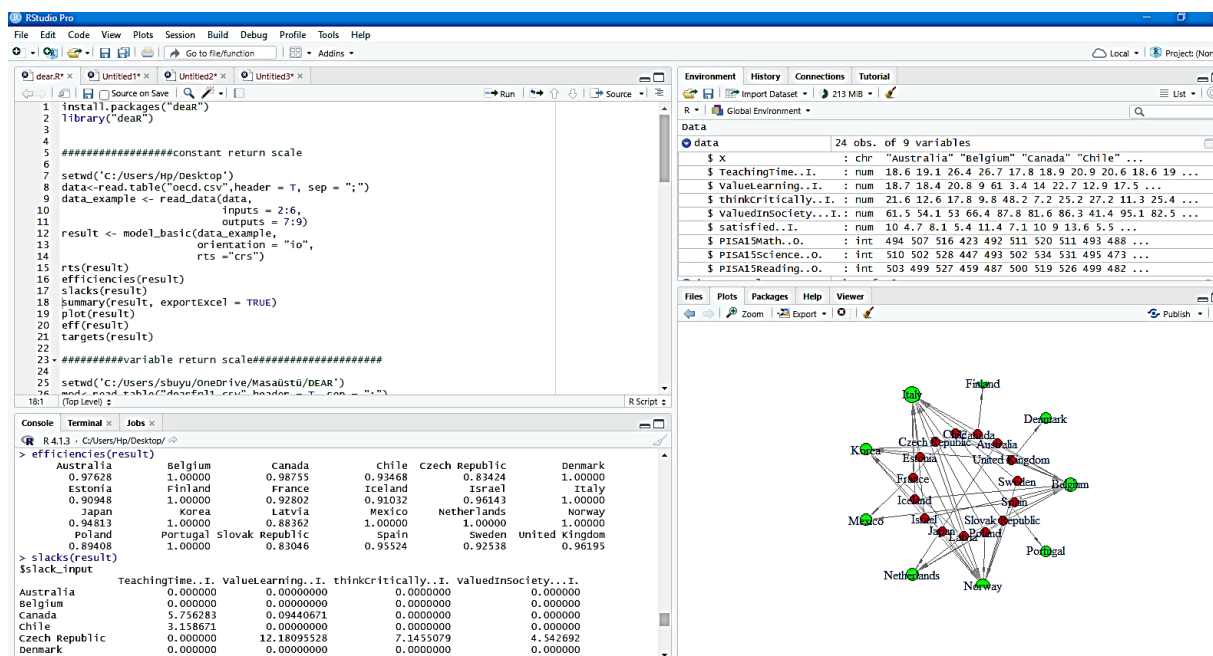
RStudio Pro

File Edit Code View Plots Session Build Debug Profile Tools Help

Go to file/function Addins

Local Project: (Non

dear.R* Untitled1* Untitled2* Untitled3*

Source on Save Run Source

1 install.packages("deaR")
2 library("deaR")
3
4
5 ##################constant return scale
6
7 setwd('C:/Users/Hp/Desktop')
8 data<-read.table("oecd.csv",header = T, sep = ";")
9 data_example <- read_data(data,
10 inputs = 2:6,
11 outputs = 7:9)
12 result <- model_basic(data_example,
13 orientation = "io",
14 rts ="crs")
15 rts(result)
16 efficiencies(result)
17 slacks(result)
18 summary(result, exportExcel = TRUE)
19 plot(result)
20 eff(result)
21 targets(result)
22
23 ##########variable return scale####################
24
25 setwd('C:/Users/sbuyu/OneDrive/Masaüstü/DEAR')
26 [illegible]

18:1 (Top Level) R Script

Console Terminal Jobs

R 4.1.3 · C:/Users/Hp/Desktop/

> efficiencies(result)
| Australia | Belgium | Canada | Chile | Czech Republic | Denmark |
|---|---|---|---|---|---|
| 0.97628 | 1.00000 | 0.98755 | 0.93468 | 0.83424 | 1.00000 |
| Estonia | Finland | France | Iceland | Israel | Italy |
| 0.90948 | 1.00000 | 0.92802 | 0.91032 | 0.96143 | 1.00000 |
| Japan | Korea | Latvia | Mexico | Netherlands | Norway |
| 0.94813 | 1.00000 | 0.88362 | 1.00000 | 1.00000 | 1.00000 |
| Poland | Portugal | Slovak Republic | Spain | Sweden | United Kingdom |
| 0.89408 | 1.00000 | 0.83046 | 0.95524 | 0.92538 | 0.96195 |

> slacks(result)
$slack_input
| | TeachingTime..I. | ValueLearning..I. | thinkCritically..I. | ValuedInSociety...I. |
|---|---|---|---|---|
| Australia | 0.000000 | 0.00000000 | 0.0000000 | 0.000000 |
| Belgium | 0.000000 | 0.00000000 | 0.0000000 | 0.000000 |
| Canada | 5.756283 | 0.09440671 | 0.0000000 | 0.000000 |
| Chile | 3.158671 | 0.00000000 | 0.0000000 | 0.000000 |
| Czech Republic | 0.000000 | 12.18095528 | 7.1455079 | 4.542692 |
| Denmark | 0.000000 | 0.00000000 | 0.0000000 | 0.000000 |

Environment History Connections Tutorial

Import Dataset 213 MiB List

R Global Environment

Data
data 24 obs. of 9 variables
$ X : chr "Australia" "Belgium" "Canada" "Chile" ...
$ TeachingTime..I. : num 18.6 19.1 26.4 26.7 17.8 18.9 20.9 20.6 18.6 19 ...
$ ValueLearning..I. : num 18.7 18.4 20.8 9 61 3.4 14 22.7 12.9 17.5 ...
$ thinkCritically..I. : num 21.6 12.6 17.8 9.8 48.2 7.2 25.2 27.2 11.3 25.4 ...
$ ValuedInSociety...I.: num 61.5 54.1 53 66.4 87.8 81.6 86.3 41.4 95.1 82.5 ...
$ satisfied..I. : num 10 4.7 8.1 5.4 11.4 7.1 10 9 13.6 5.5 ...
$ PISA15Math..O. : int 494 507 516 423 492 511 520 511 493 488 ...
$ PISA15Science..O. : int 510 502 528 447 493 502 534 531 495 473 ...
$ PISA15Reading..O. : int 503 499 527 459 487 500 519 526 499 482 ...

Files Plots Packages Help Viewer

Zoom Export Publish

Finland Italy Denmark Czech Republic Canada Australia Korea Estonia United Kingdom France Sweden Belgium Iceland Spain Mexico Israel Slovak Republic Japan Poland Portugal Netherlands Norway